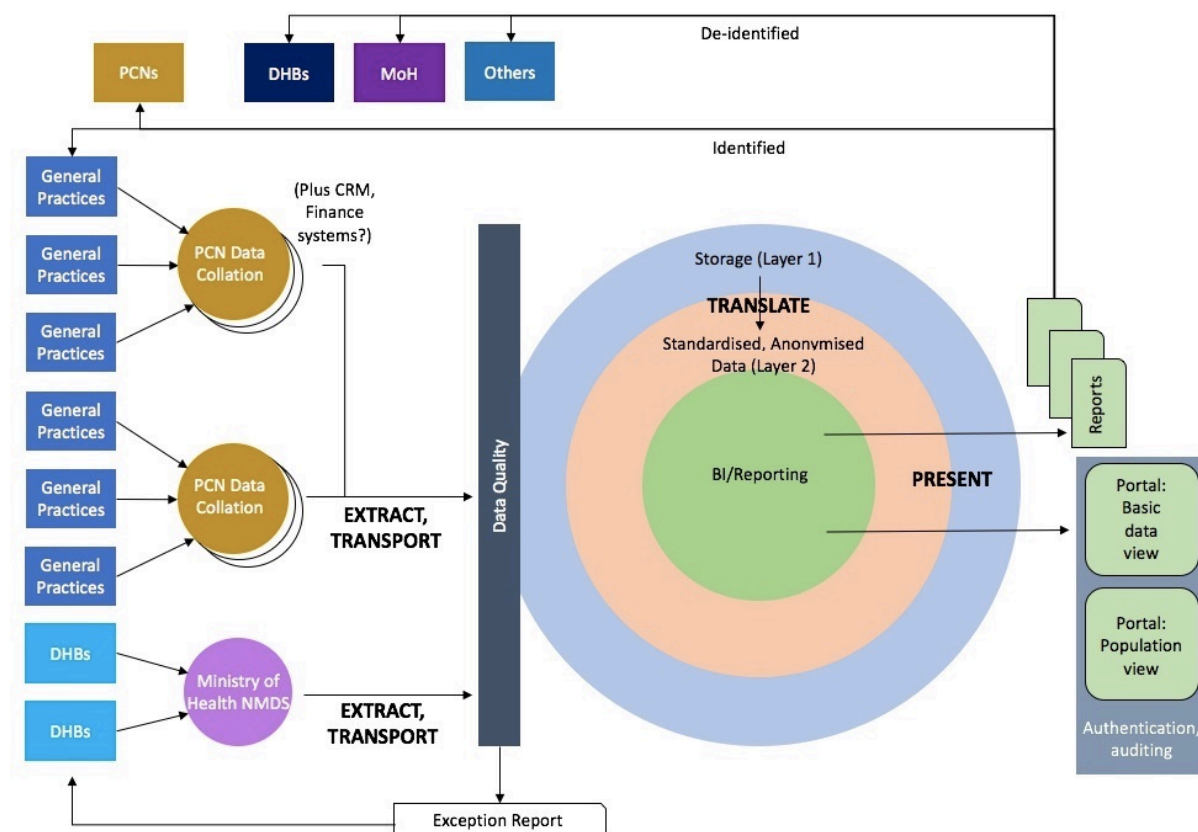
De-identified

PCNs

DHBs

MoH

Others

Identified

General Practices

General Practices

General Practices

PCN Data Collation

(Plus CRM, Finance systems?)

General Practices

General Practices

General Practices

PCN Data Collation

EXTRACT, TRANSPORT

DHBs

DHBs

Ministry of Health NMDS

EXTRACT, TRANSPORT

Data Quality

Storage (Layer 1)

TRANSLATE

Standardised, Anonymised Data (Layer 2)

BI/Reporting

PRESENT

Reports

Portal: Basic data view

Portal: Population view

Authentication, auditing

Exception Report